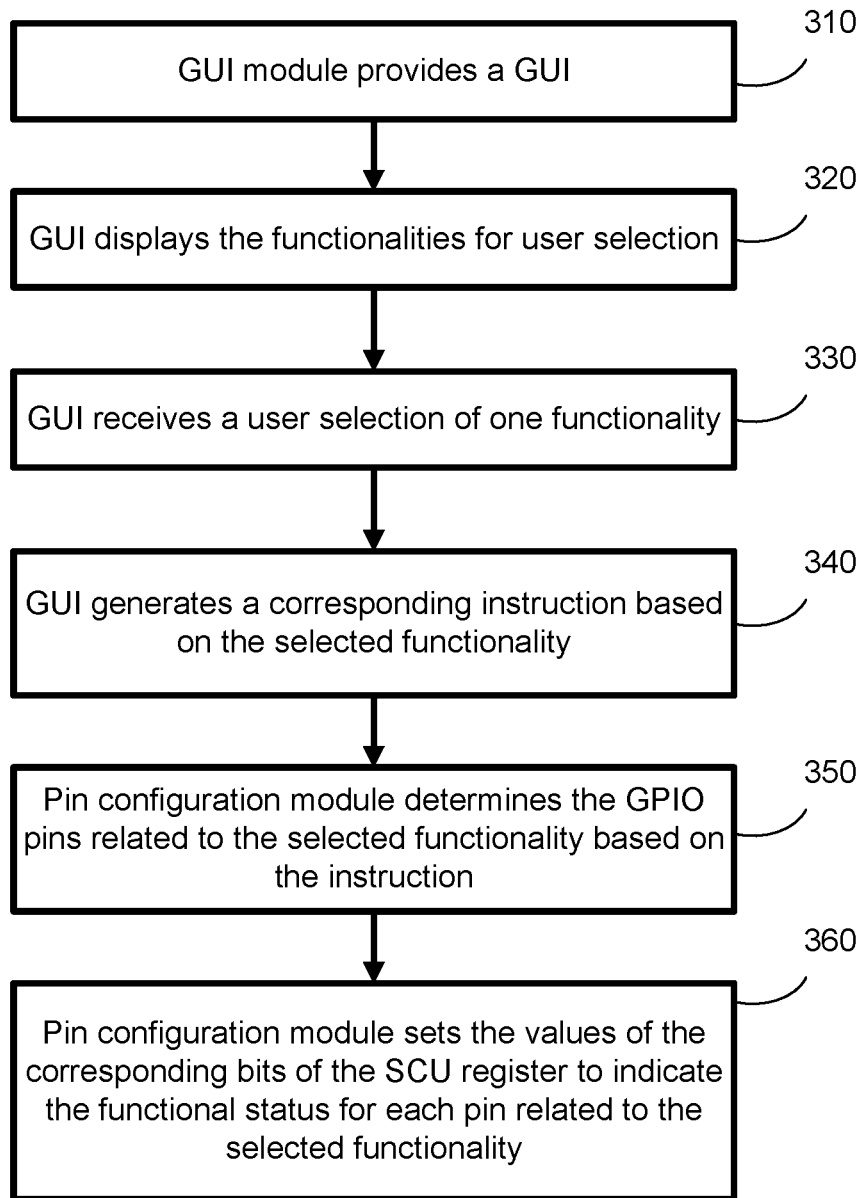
310
GUI module provides a GUI

320
GUI displays the functionalities for user selection

330
GUI receives a user selection of one functionality

340
GUI generates a corresponding instruction based on the selected functionality

350
Pin configuration module determines the GPIO pins related to the selected functionality based on the instruction

360
Pin configuration module sets the values of the corresponding bits of the SCU register to indicate the functional status for each pin related to the selected functionality